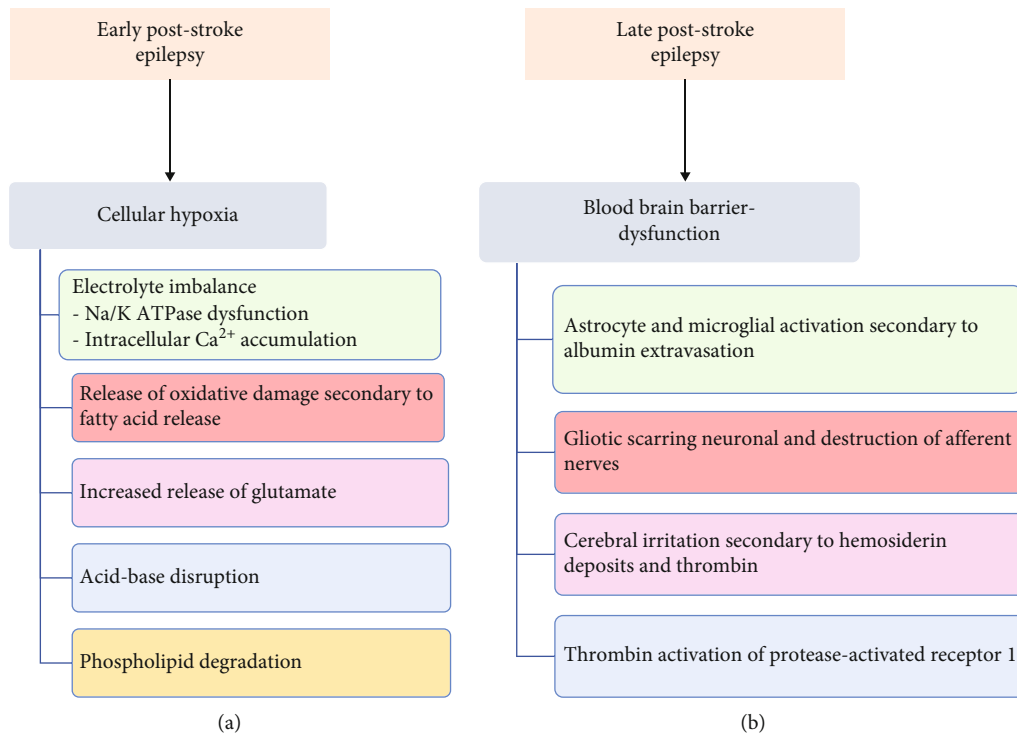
Early post-stroke epilepsy

Cellular hypoxia

Electrolyte imbalance
- Na/K ATPase dysfunction
- Intracellular $Ca^{2+}$ accumulation

Release of oxidative damage secondary to fatty acid release

Increased release of glutamate

Acid-base disruption

Phospholipid degradation

(a)

Late post-stroke epilepsy

Blood brain barrier-dysfunction

Astrocyte and microglial activation secondary to albumin extravasation

Gliotic scarring neuronal and destruction of afferent nerves

Cerebral irritation secondary to hemosiderin deposits and thrombin

Thrombin activation of protease-activated receptor 1

(b)